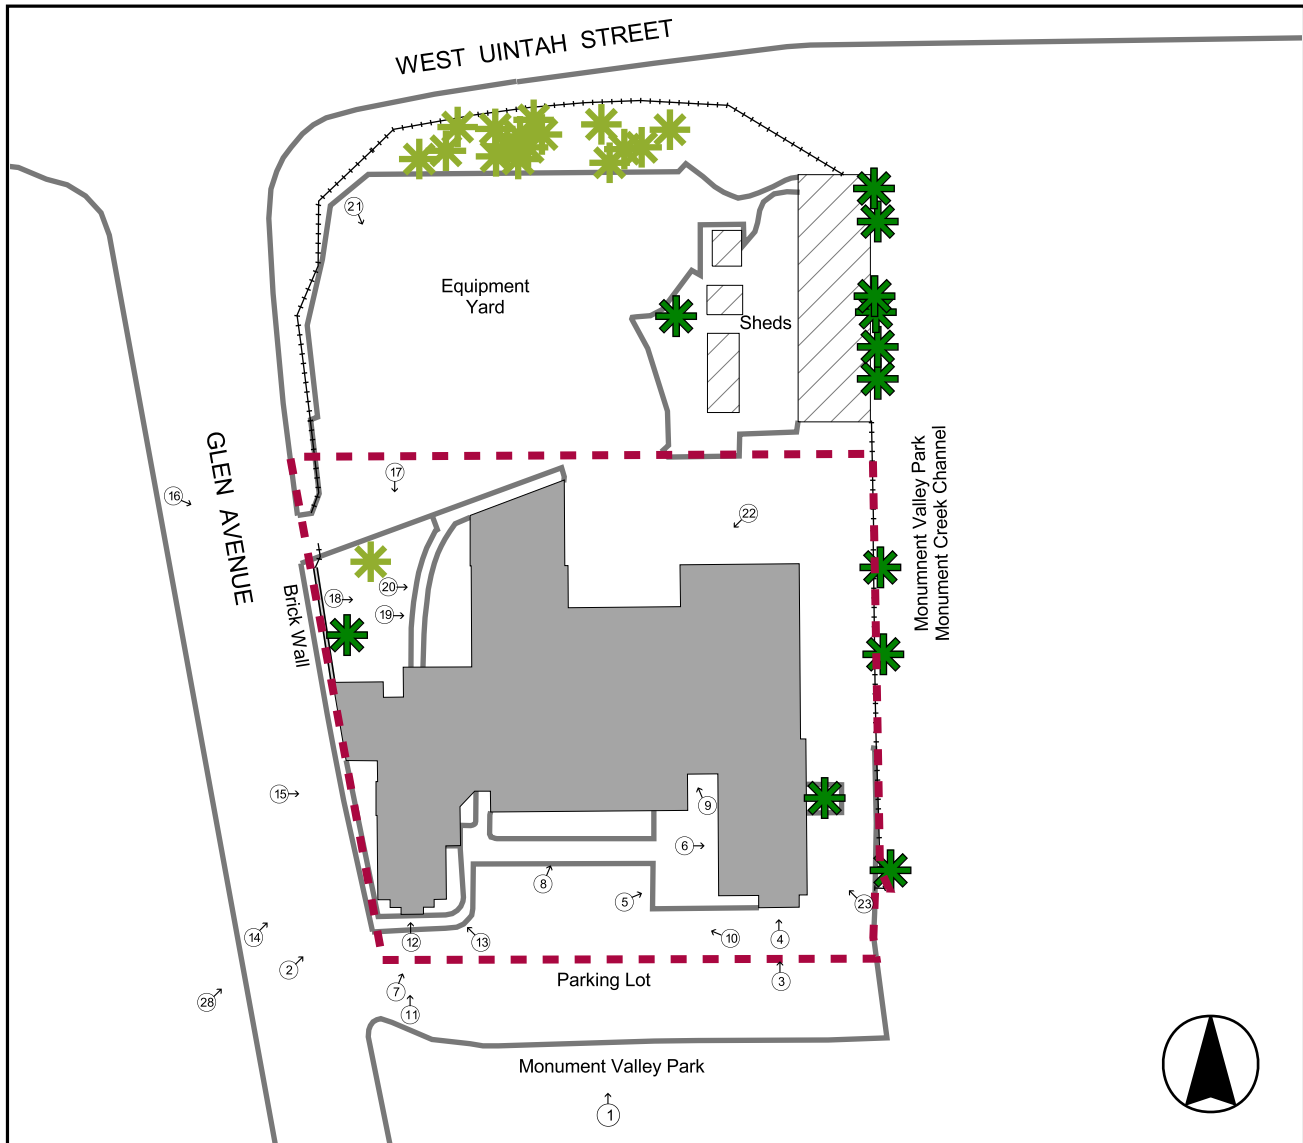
WEST UINTAH STREET

21

Equipment Yard

Sheds

GLEN AVENUE

16

17

22

Monumnent Valley Park
Monument Creek Channel

Brick Wall

20

18

19

9

15

6

8

5

23

14

12

13

10

4

2

3

28

7

Parking Lot

11

Monument Valley Park

1